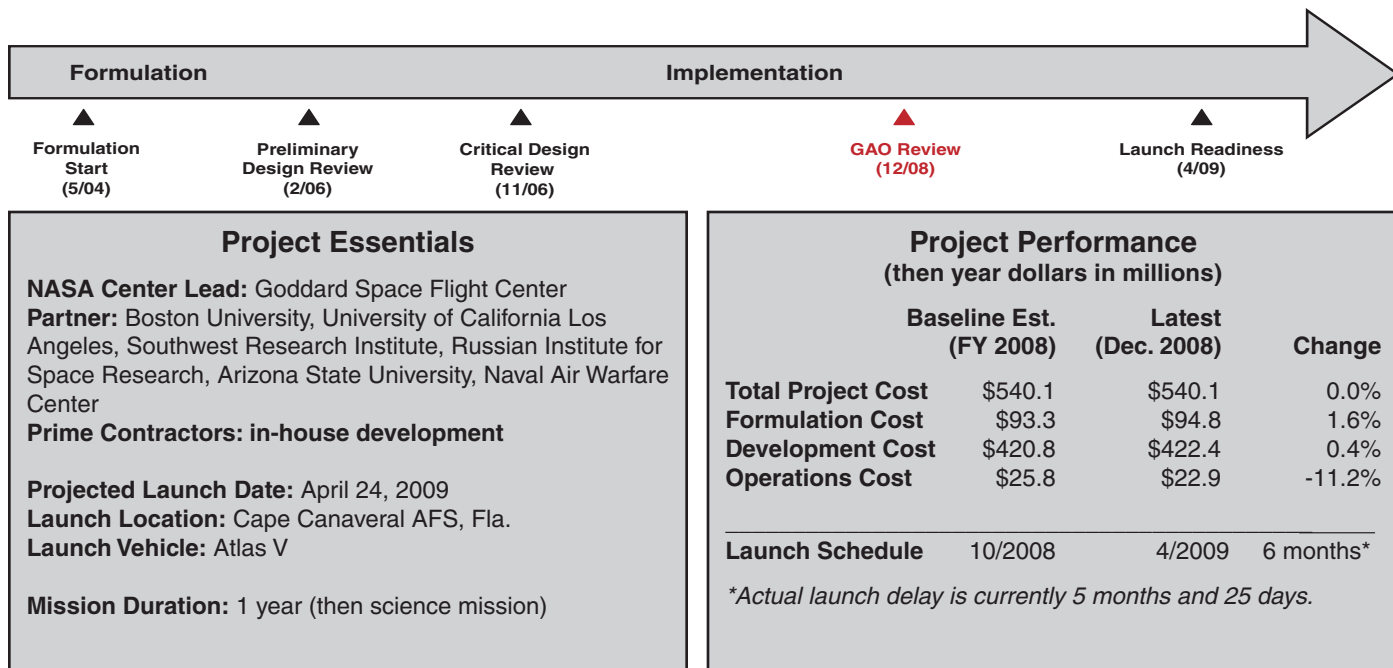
Formulation

Implementation

Formulation Start (5/04)

Preliminary Design Review (2/06)

Critical Design Review (11/06)

GAO Review (12/08)

Launch Readiness (4/09)

Project Essentials

NASA Center Lead: Goddard Space Flight Center
Partner: Boston University, University of California Los Angeles, Southwest Research Institute, Russian Institute for Space Research, Arizona State University, Naval Air Warfare Center
Prime Contractors: in-house development

Projected Launch Date: April 24, 2009
Launch Location: Cape Canaveral AFS, Fla.
Launch Vehicle: Atlas V

Mission Duration: 1 year (then science mission)

Project Performance
(then year dollars in millions)

| | Baseline Est. (FY 2008) | Latest (Dec. 2008) | Change |
|---|---|---|---|
| Total Project Cost | \$540.1 | \$540.1 | 0.0% |
| Formulation Cost | \$93.3 | \$94.8 | 1.6% |
| Development Cost | \$420.8 | \$422.4 | 0.4% |
| Operations Cost | \$25.8 | \$22.9 | -11.2% |
| Launch Schedule | 10/2008 | 4/2009 | 6 months* |

*Actual launch delay is currently 5 months and 25 days.